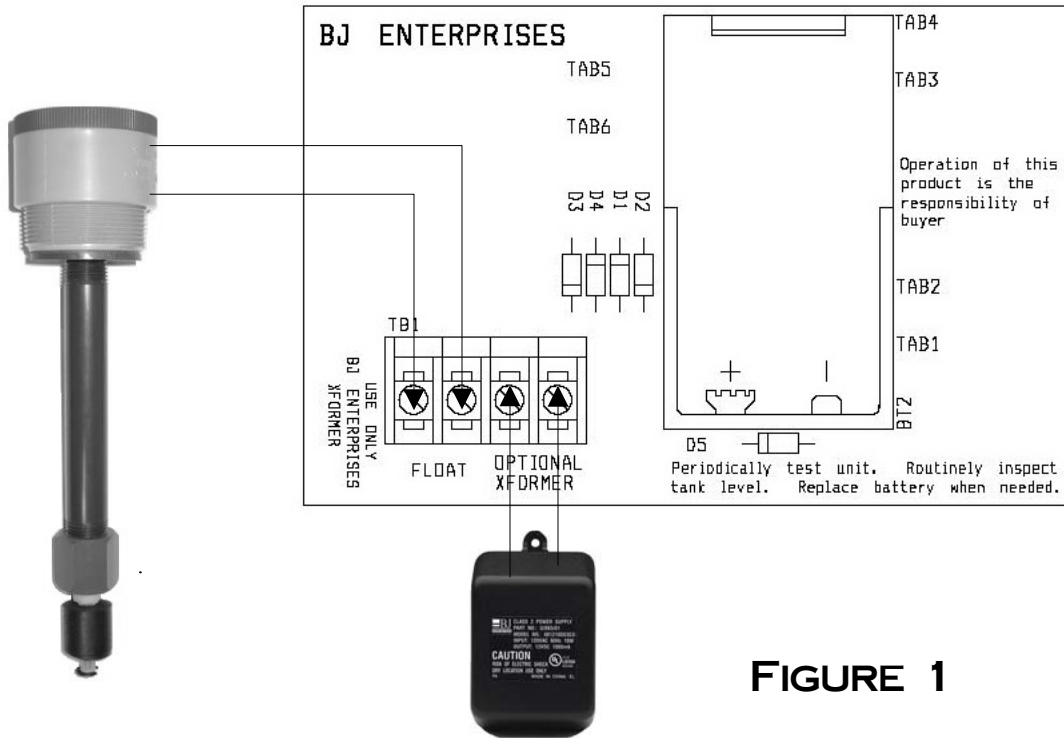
BJ ENTERPRISES

TAB5

TAB6

TAB4

TAB3

Operation of this product is the responsibility of buyer

D3 D4 D1 D2

TAB2

TB1

TAB1

USE ONLY BJ ENTERPRISES XFORMER

+

|

BT2

D5

FLOAT

OPTIONAL XFORMER

Periodically test unit. Routinely inspect tank level. Replace battery when needed.

CLASS 2 POWER SUPPLY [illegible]

CAUTION

RISK OF ELECTRIC SHOCK DRY LOCATION USE ONLY

FIGURE 1